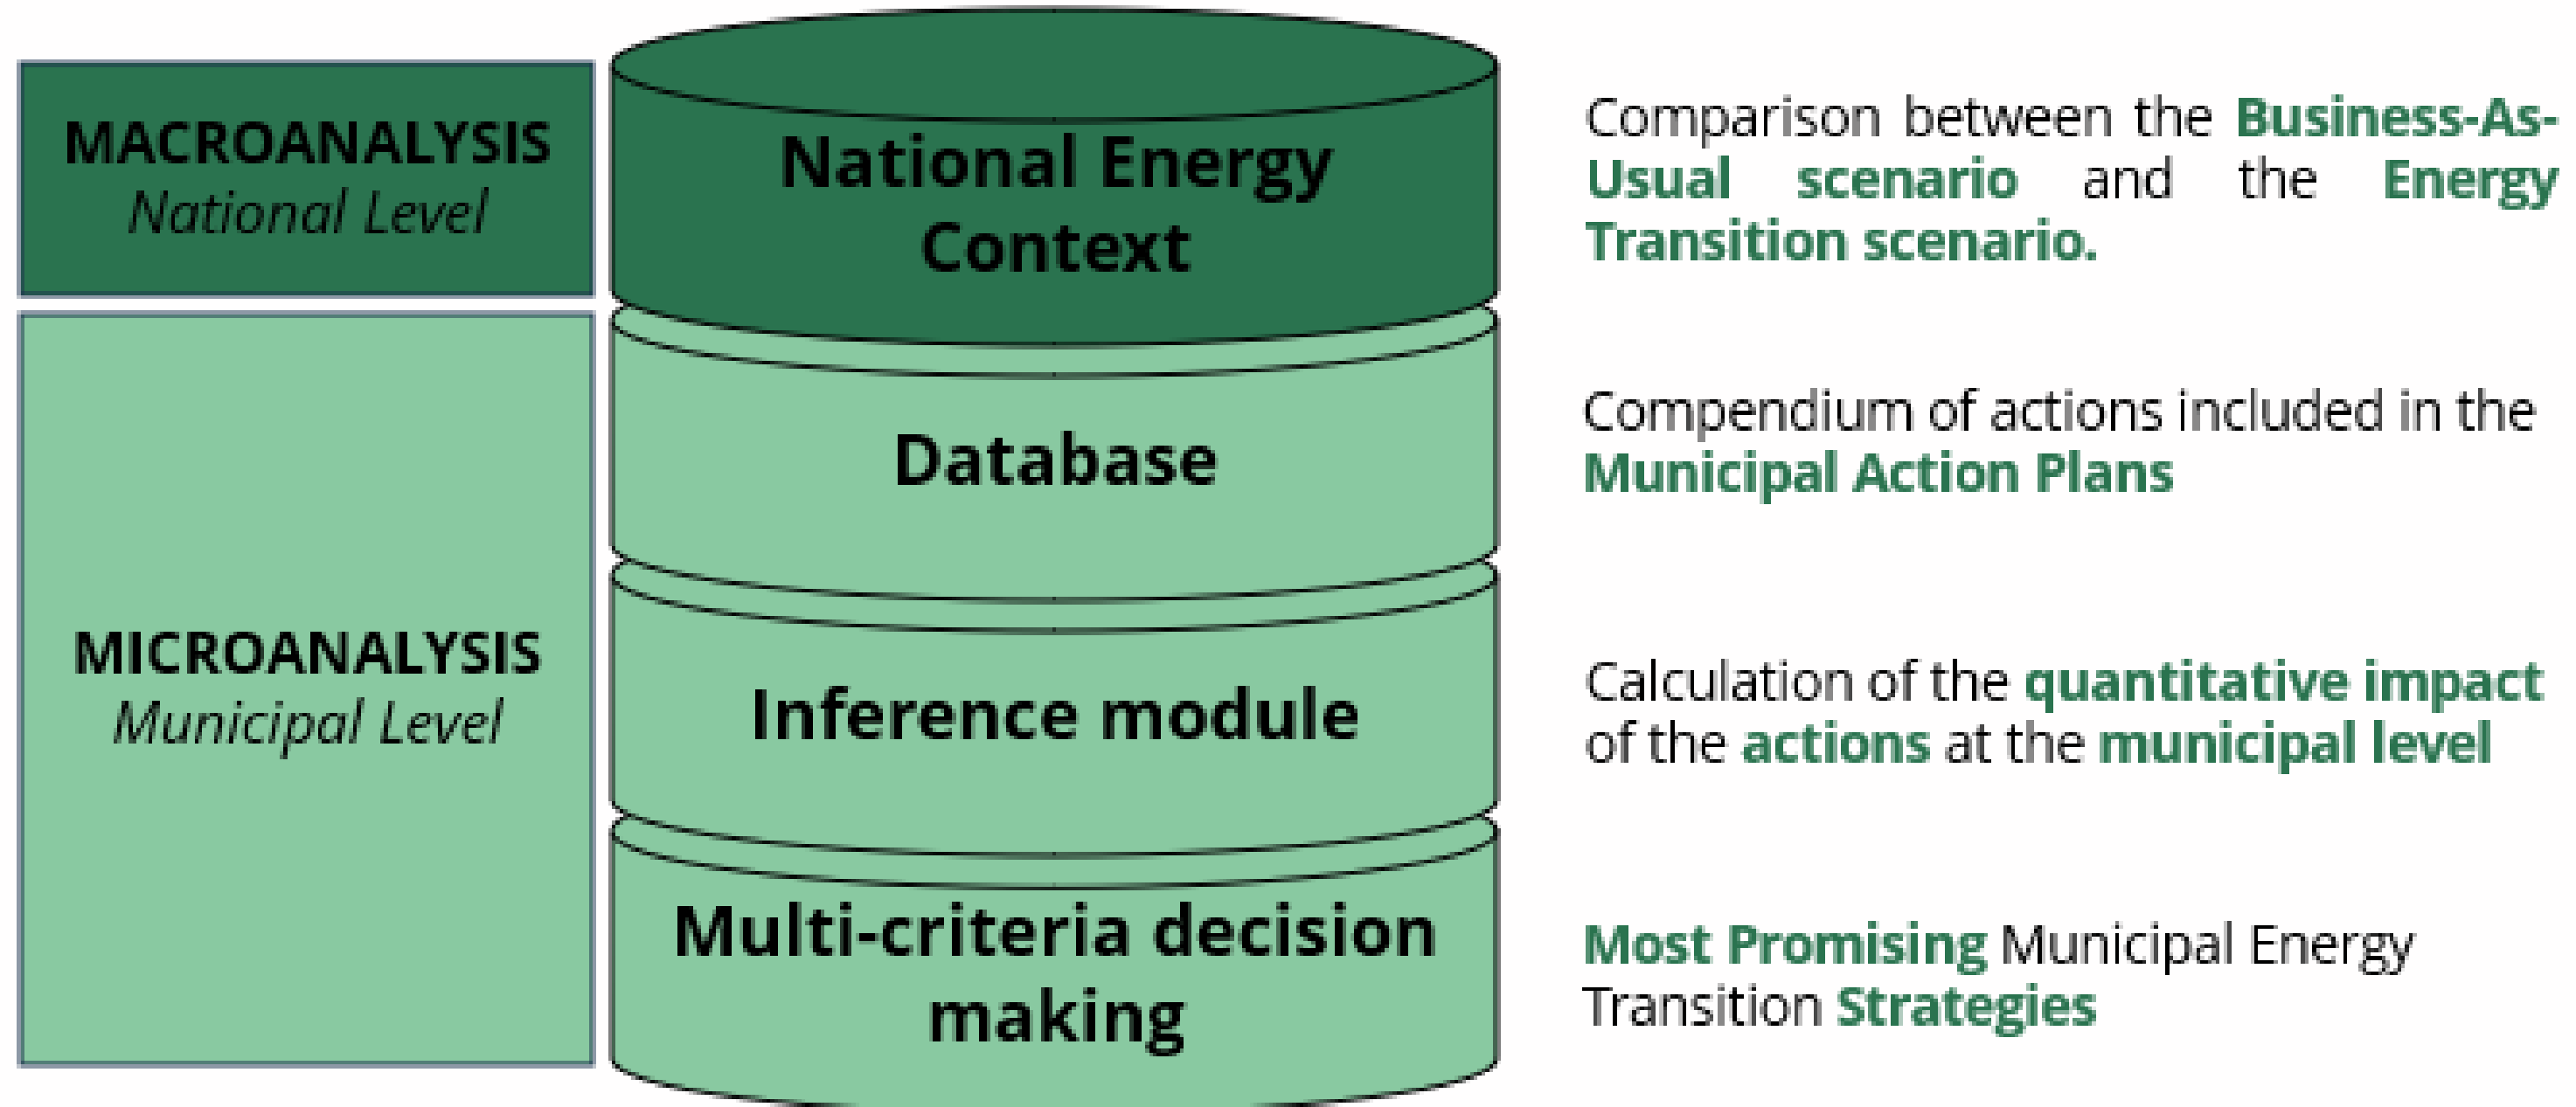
MACROANALYSIS
National Level

MICROANALYSIS
Municipal Level

National Energy Context

Database

Inference module

Multi-criteria decision making

Comparison between the Business-As-Usual scenario and the Energy Transition scenario.

Compendium of actions included in the Municipal Action Plans

Calculation of the quantitative impact of the actions at the municipal level

Most Promising Municipal Energy Transition Strategies